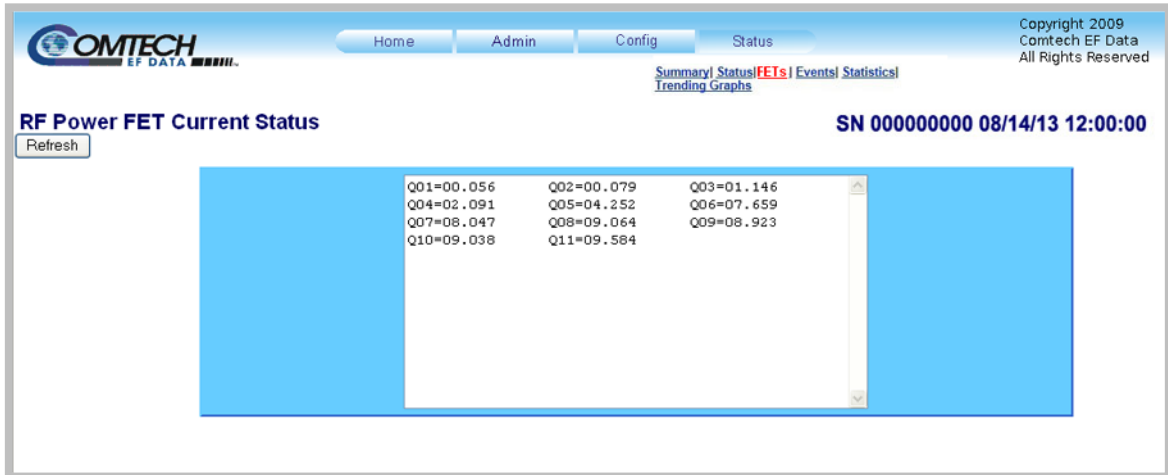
COMTECH EF DATA

Home Admin Config Status

Copyright 2009
Comtech EF Data
All Rights Reserved

Summary| Status|FETs | Events| Statistics| Trending Graphs

RF Power FET Current Status

SN 000000000 08/14/13 12:00:00

Refresh

Q01=00.056 Q02=00.079 Q03=01.146
Q04=02.091 Q05=04.252 Q06=07.659
Q07=08.047 Q08=09.064 Q09=08.923
Q10=09.038 Q11=09.584